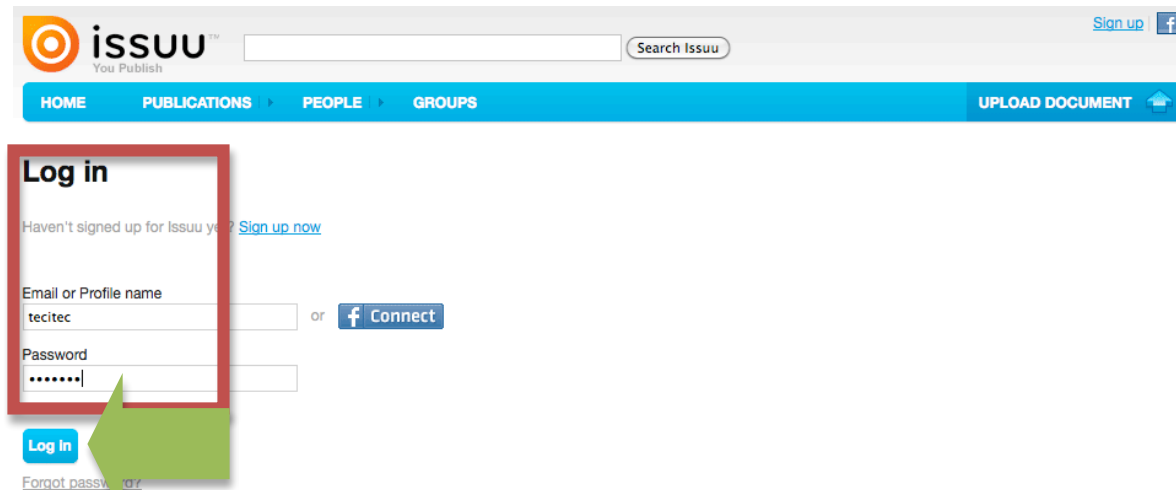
issuu™
You Publish

Search Issuu

Sign up

HOME PUBLICATIONS PEOPLE GROUPS UPLOAD DOCUMENT

Log in

Haven't signed up for Issuu ye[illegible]? Sign up now

Email or Profile name
tecitec
or
Connect

Password
•••••••

Log In

Forgot passw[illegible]d?